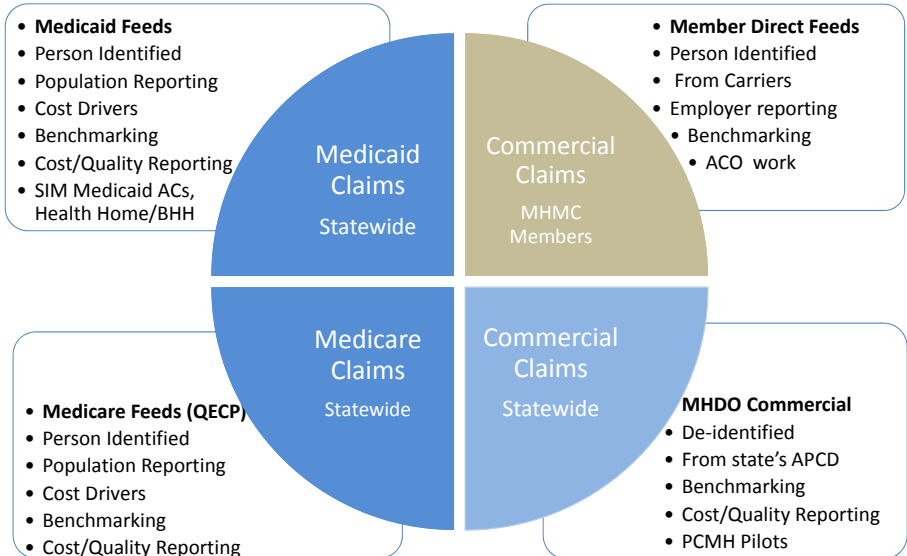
- **Medicaid Feeds**
- Person Identified
- Population Reporting
- Cost Drivers
- Benchmarking
- Cost/Quality Reporting
- SIM Medicaid ACs, Health Home/BHH

- **Member Direct Feeds**
- Person Identified
- From Carriers
- Employer reporting
- Benchmarking
- ACO work

Medicaid Claims
Statewide

Commercial Claims
MHMC Members

Medicare Claims
Statewide

Commercial Claims
Statewide

- **Medicare Feeds (QECP)**
- Person Identified
- Population Reporting
- Cost Drivers
- Benchmarking
- Cost/Quality Reporting

**MHDO Commercial**
- De-identified
- From state's APCD
- Benchmarking
- Cost/Quality Reporting
- PCMH Pilots